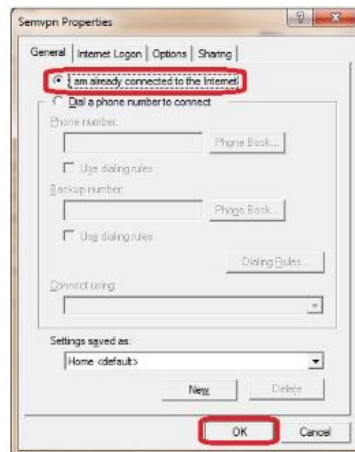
Semvpn Properties

General | Internet Logon | Options | Sharing

I am already connected to the Internet

Dial a phone number to connect

Phone number:

Phone Book...

Use dialing rules

Backup number:

Phone Book...

Use dialing rules

Dialing Rules...

Connect using:

Settings saved as:

Home <default>

New

Delete

OK

Cancel